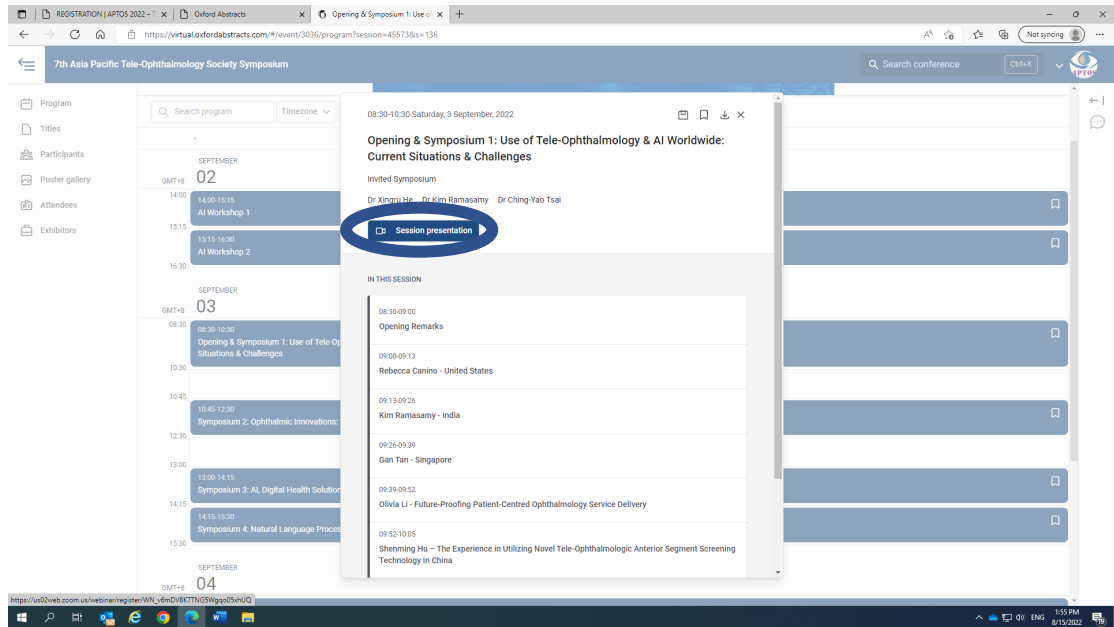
REGISTRATION | APTOS 2022 – T ×
Oxford Abstracts ×
Opening & Symposium 1: Use of ×
+

https://virtual.oxfordabstracts.com/#/event/3036/program?session=45573&s=136

Not syncing

7th Asia Pacific Tele-Ophthalmology Society Symposium

Search conference Ctrl+K

Program
Titles
Participants
Poster gallery
Attendees
Exhibitors

Search program
Timezone

SEPTEMBER
GMT+8 02
14:00 14:00-15:15 AI Workshop 1
15:15 15:15-16:30 AI Workshop 2
16:30

SEPTEMBER
GMT+8 03
08:30 08:30-10:30 Opening & Symposium 1: Use of Tele-Op Situations & Challenges
10:30
10:45 10:45-12:30 Symposium 2: Ophthalmic Innovations:
12:30
13:00 13:00-14:15 Symposium 3: AI, Digital Health Solution
14:15 14:15-15:30 Symposium 4: Natural Language Proces
15:30

SEPTEMBER
GMT+8 04

08:30-10:30 Saturday, 3 September, 2022

Opening & Symposium 1: Use of Tele-Ophthalmology & AI Worldwide: Current Situations & Challenges

Invited Symposium

Dr Xingru He Dr Kim Ramasamy Dr Ching-Yao Tsai

Session presentation

IN THIS SESSION

08:30-09:00
Opening Remarks

09:00-09:13
Rebecca Canino - United States

09:13-09:26
Kim Ramasamy - India

09:26-09:39
Gan Tan - Singapore

09:39-09:52
Olivia Li - Future-Proofing Patient-Centred Ophthalmology Service Delivery

09:52-10:05
Shenming Hu – The Experience in Utilizing Novel Tele-Ophthalmologic Anterior Segment Screening Technology in China

https://us02web.zoom.us/webinar/register/WN_v6mDV8K7TNG5Wgqo05xhUQ

ENG 1:55 PM 8/15/2022